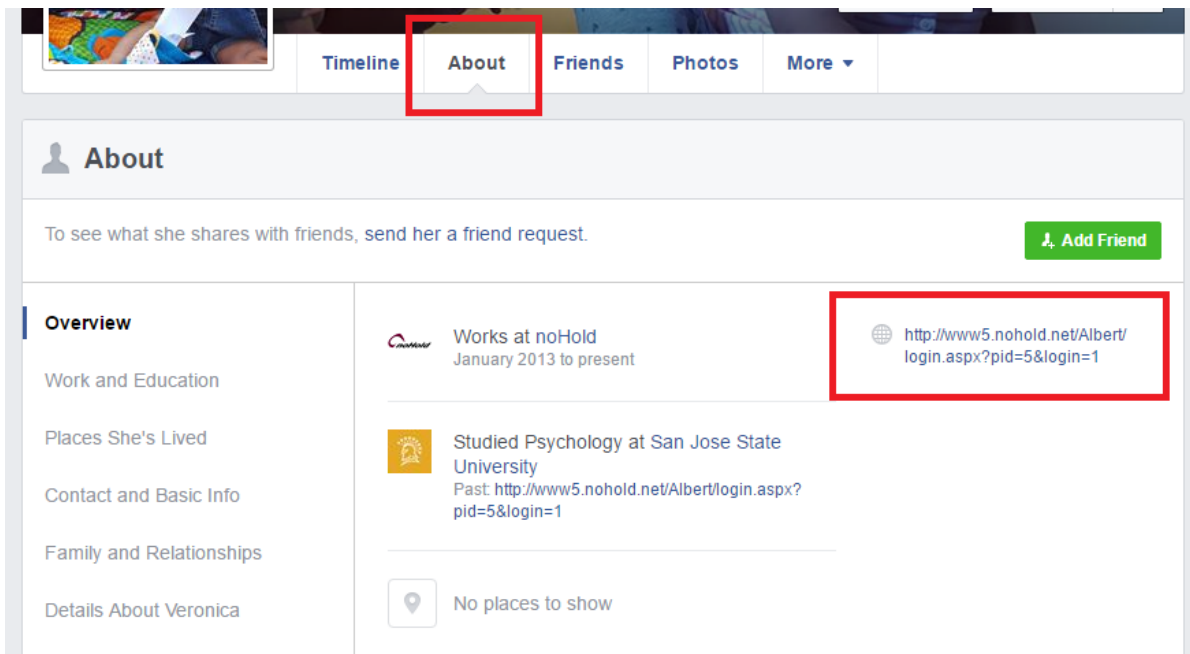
Timeline About Friends Photos More ▾

About

To see what she shares with friends, send her a friend request.

Add Friend

Overview

Work and Education

Places She's Lived

Contact and Basic Info

Family and Relationships

Details About Veronica

noHold

Works at noHold
January 2013 to present

http://www5.nohold.net/Albert/login.aspx?pid=5&login=1

Studied Psychology at San Jose State University
Past: http://www5.nohold.net/Albert/login.aspx?pid=5&login=1

No places to show